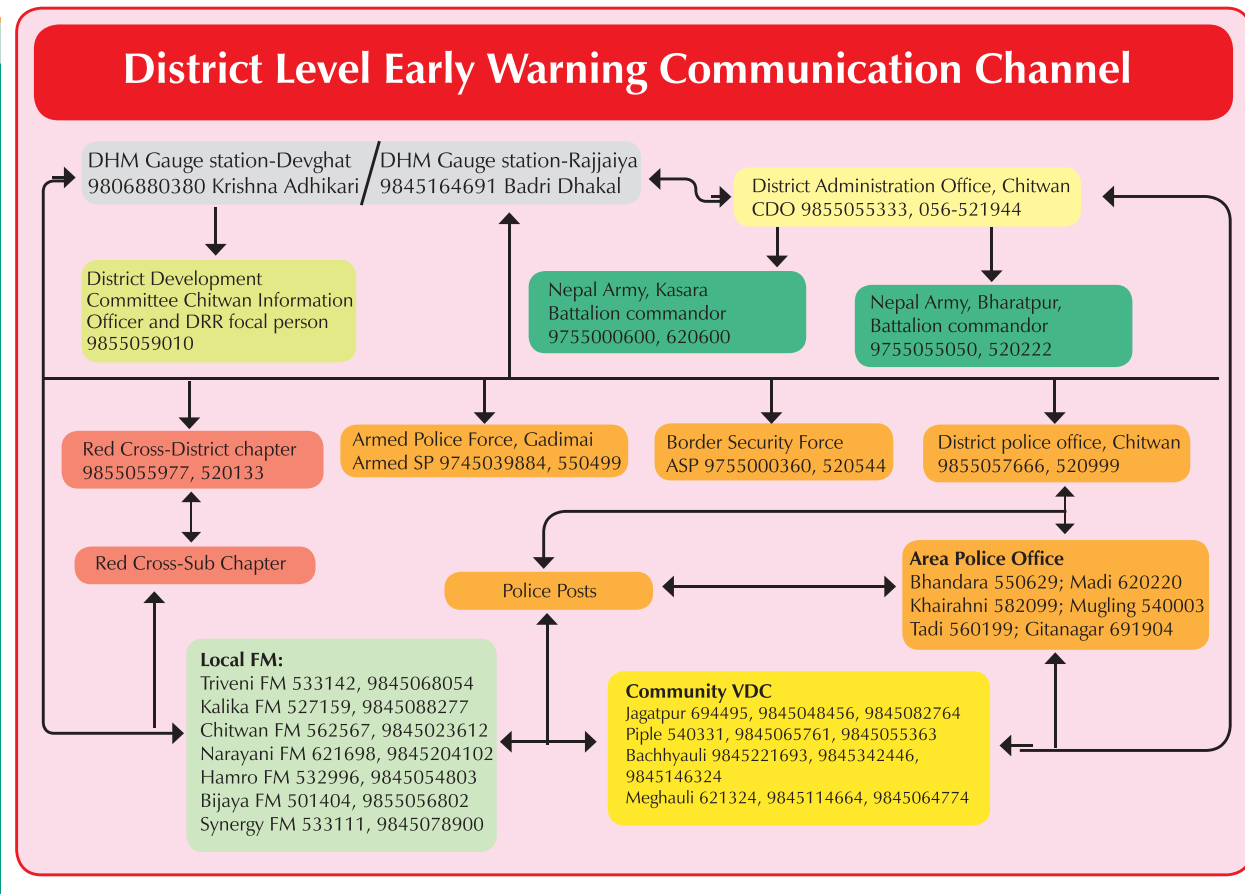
District Level Early Warning Communication Channel

DHM Gauge station-Devghat
9806880380 Krishna Adhikari

DHM Gauge station-Rajjaiya
9845164691 Badri Dhakal

District Administration Office, Chitwan
CDO 9855055333, 056-521944

District Development Committee Chitwan Information Officer and DRR focal person
9855059010

Nepal Army, Kasara
Battalion commandor
9755000600, 620600

Nepal Army, Bharatpur,
Battalion commandor
9755055050, 520222

Red Cross-District chapter
9855055977, 520133

Armed Police Force, Gadimai
Armed SP 9745039884, 550499

Border Security Force
ASP 9755000360, 520544

District police office, Chitwan
9855057666, 520999

Red Cross-Sub Chapter

Police Posts

Area Police Office
Bhandara 550629; Madi 620220
Khairahni 582099; Mugling 540003
Tadi 560199; Gitanagar 691904

Local FM:
Triveni FM 533142, 9845068054
Kalika FM 527159, 9845088277
Chitwan FM 562567, 9845023612
Narayani FM 621698, 9845204102
Hamro FM 532996, 9845054803
Bijaya FM 501404, 9855056802
Synergy FM 533111, 9845078900

Community VDC
Jagatpur 694495, 9845048456, 9845082764
Piple 540331, 9845065761, 9845055363
Bachhyauli 9845221693, 9845342446, 9845146324
Meghauli 621324, 9845114664, 9845064774